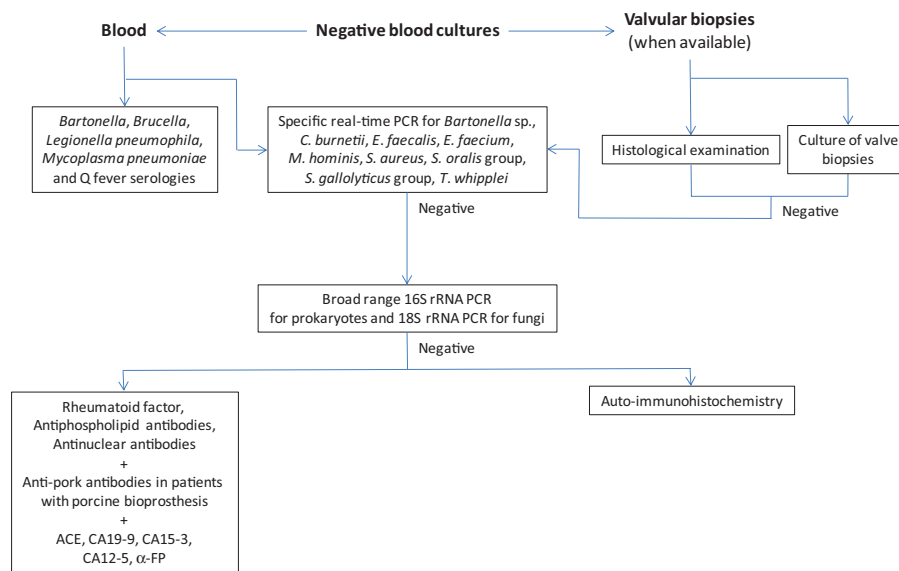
Blood

Negative blood cultures

Valvular biopsies
(when available)

*Bartonella*, *Brucella*, *Legionella pneumophila*, *Mycoplasma pneumoniae* and Q fever serologies

Specific real-time PCR for *Bartonella* sp., *C. burnetii*, *E. faecalis*, *E. faecium*, *M. hominis*, *S. aureus*, *S. oralis* group, *S. gallolyticus* group, *T. whipplei*

Histological examination

Culture of valve biopsies

Negative

Negative

Broad range 16S rRNA PCR for prokaryotes and 18S rRNA PCR for fungi

Negative

Rheumatoid factor,
Antiphospholipid antibodies,
Antinuclear antibodies
+
Anti-pork antibodies in patients with porcine bioprosthesis
+
ACE, CA19-9, CA15-3, CA12-5, $\alpha$-FP

Auto-immunohistochemistry